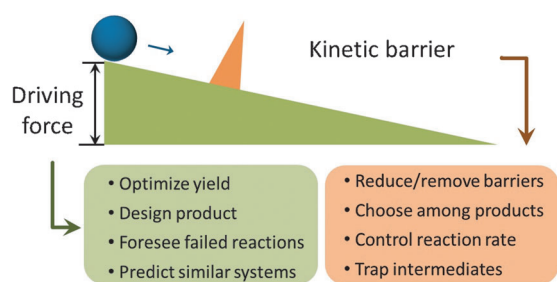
Kinetic barrier

Driving force

• Optimize yield
• Design product
• Foresee failed reactions
• Predict similar systems

• Reduce/remove barriers
• Choose among products
• Control reaction rate
• Trap intermediates